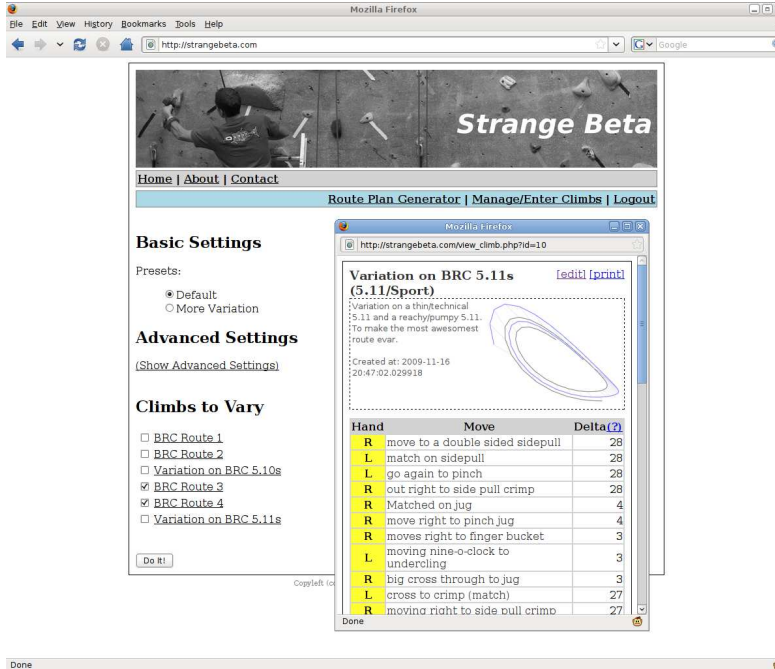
Mozilla Firefox

File Edit View History Bookmarks Tools Help

http://strangebeta.com

Google

Strange Beta

Home | About | Contact

Route Plan Generator | Manage/Enter Climbs | Logout

Basic Settings

Presets:

Default
More Variation

Advanced Settings

(Show Advanced Settings)

Climbs to Vary

BRC Route 1
BRC Route 2
Variation on BRC 5.10s
BRC Route 3
BRC Route 4
Variation on BRC 5.11s

Do It!

Copyleft (c

Mozilla Firefox

http://strangebeta.com/view_climb.php?id=10

Variation on BRC 5.11s (5.11/Sport)

[edit] [print]

Variation on a thin/technical 5.11 and a reachy/pumpy 5.11. To make the most awesomest route evar.

Created at: 2009-11-16 20:47:02.029918

| Hand | Move | Delta(?) |
|---|---|---|
| R | move to a double sided sidepull | 28 |
| L | match on sidepull | 28 |
| L | go again to pinch | 28 |
| R | out right to side pull crimp | 28 |
| R | Matched on jug | 4 |
| R | move right to pinch jug | 4 |
| R | moves right to finger bucket | 3 |
| L | moving nine-o-clock to undercling | 3 |
| R | big cross through to jug | 3 |
| L | cross to crimp (match) | 27 |
| R | moving right to side pull crimp | 27 |

Done

Done